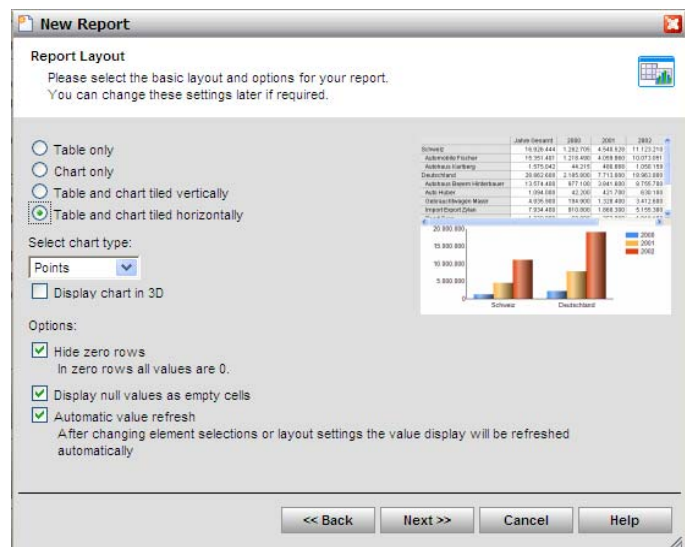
New Report

Report Layout
Please select the basic layout and options for your report.
You can change these settings later if required.

Table only
Chart only
Table and chart tiled vertically
Table and chart tiled horizontally

| | Jahre Gesamt | 2000 | 2001 | 2002 |
|---|---|---|---|---|
| Schweiz | 16.926.444 | 1.262.706 | 4.548.920 | 11.123.218 |
| Automobile Fischer | 15.351.481 | 1.218.488 | 4.059.880 | 10.073.081 |
| Autohaus Karlberg | 1.575.042 | 44.218 | 488.880 | 1.050.159 |
| Deutschland | 20.862.688 | 2.185.906 | 7.713.880 | 10.963.889 |
| Autohaus Baerm Hinterbaum | 13.574.488 | 977.100 | 3.041.880 | 9.755.789 |
| Auto Huber | 1.094.088 | 42.200 | 421.780 | 630.108 |
| Gebrauchtwagen Maier | 4.935.988 | 194.900 | 1.328.480 | 3.412.688 |
| Import Export Zylan | 7.934.489 | 810.000 | 1.968.300 | 5.156.389 |

20.000.000
15.000.000
10.000.000
5.000.000
0
Schweiz
Deutschland
2000
2001
2002

Select chart type:
Points
Display chart in 3D

Options:
Hide zero rows
In zero rows all values are 0.
Display null values as empty cells
Automatic value refresh
After changing element selections or layout settings the value display will be refreshed automatically

<< Back
Next >>
Cancel
Help